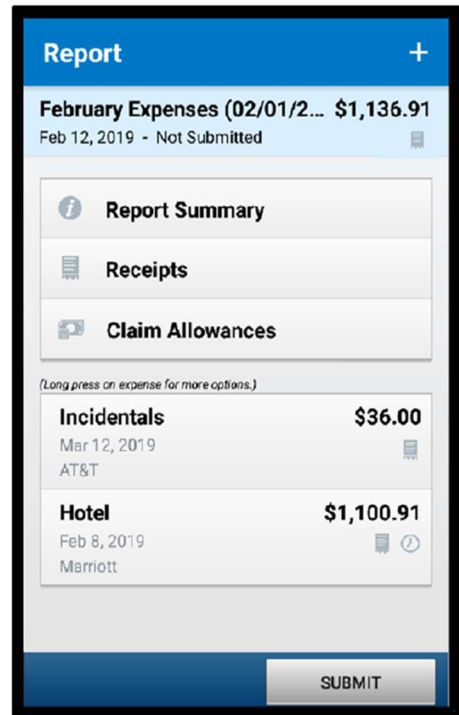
Report +

February Expenses (02/01/2... $1,136.91
Feb 12, 2019 - Not Submitted

Report Summary

Receipts

Claim Allowances

(Long press on expense for more options.)

Incidentals $36.00
Mar 12, 2019
AT&T

Hotel $1,100.91
Feb 8, 2019
Marriott

SUBMIT